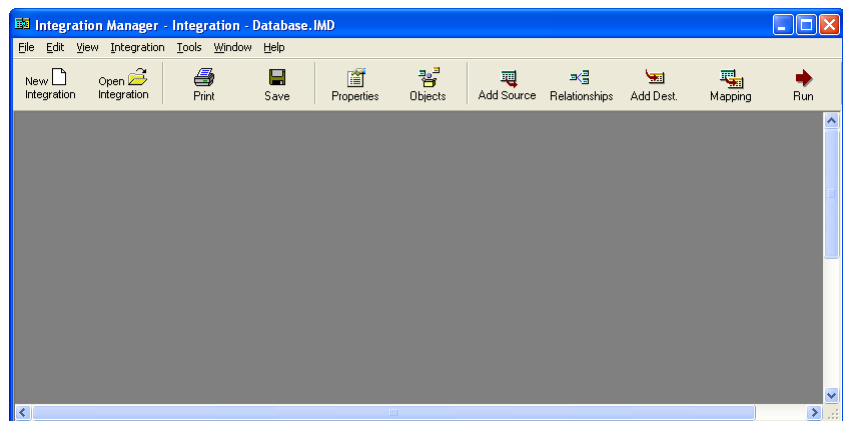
Integration Manager - Integration - Database.IMD

File Edit View Integration Tools Window Help

New Integration
Open Integration
Print
Save
Properties
Objects
Add Source
Relationships
Add Dest.
Mapping
Run